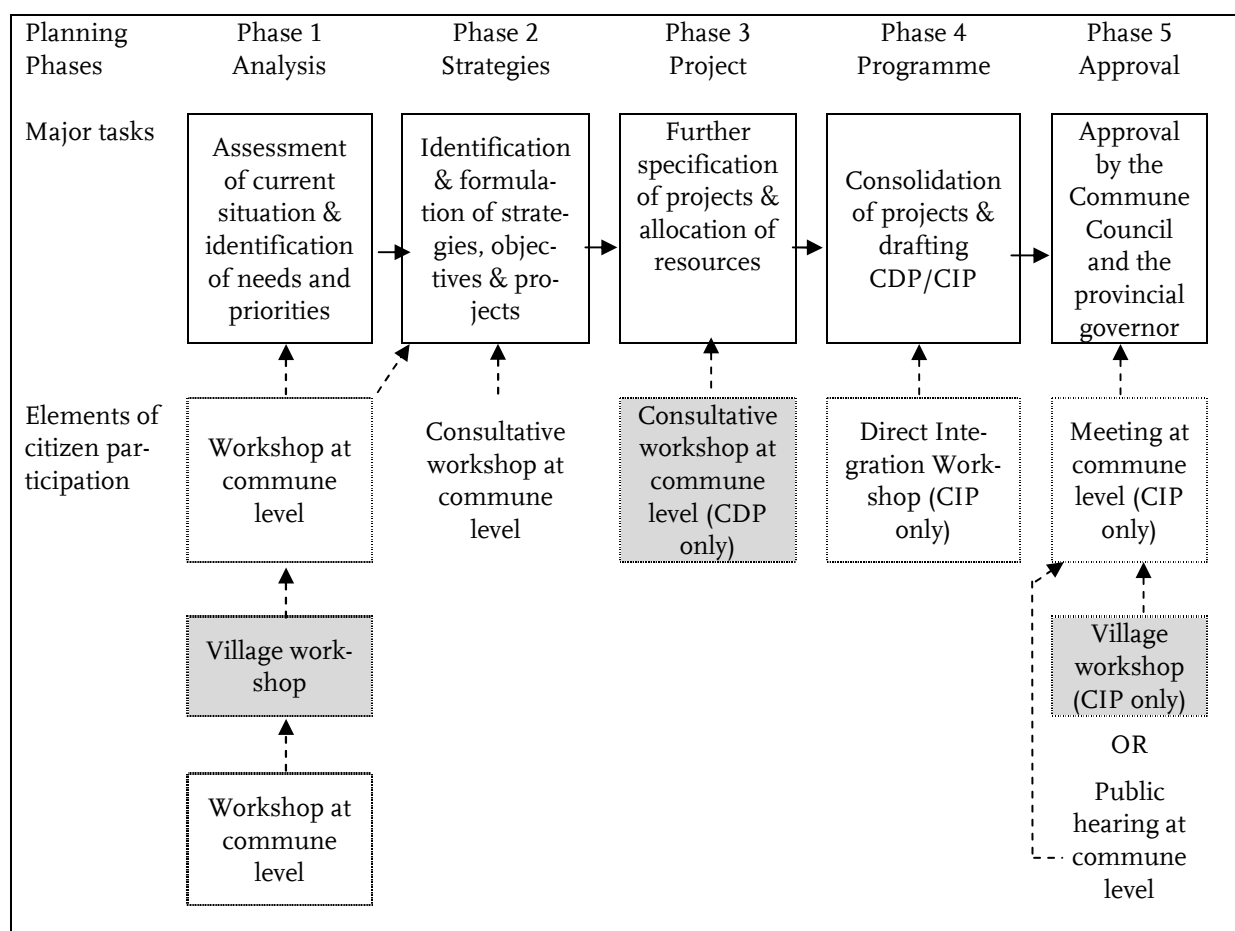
Planning Phases

Phase 1 Analysis

Phase 2 Strategies

Phase 3 Project

Phase 4 Programme

Phase 5 Approval

Major tasks

Assessment of current situation & identification of needs and priorities

Identification & formulation of strategies, objectives & projects

Further specification of projects & allocation of resources

Consolidation of projects & drafting CDP/CIP

Approval by the Commune Council and the provincial governor

Elements of citizen participation

Workshop at commune level

Consultative workshop at commune level

Consultative workshop at commune level (CDP only)

Direct Integration Workshop (CIP only)

Meeting at commune level (CIP only)

Village workshop

Village workshop (CIP only)

OR

Public hearing at commune level

Workshop at commune level